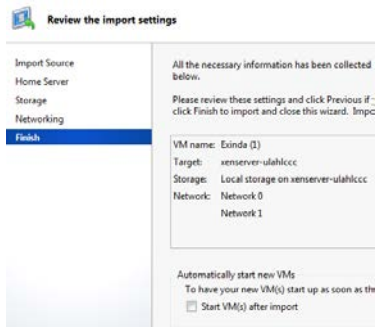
Review the import settings

Import Source
Home Server
Storage
Networking
Finish

All the necessary information has been collected below.

Please review these settings and click Previous if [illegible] click Finish to import and close this wizard. Impo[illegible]

VM name: Exinda (1)
Target: xenserver-ulahlccc
Storage: Local storage on xenserver-ulahlccc
Network: Network 0
Network 1

Automatically start new VMs
To have your new VM(s) start up as soon as th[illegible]
Start VM(s) after import